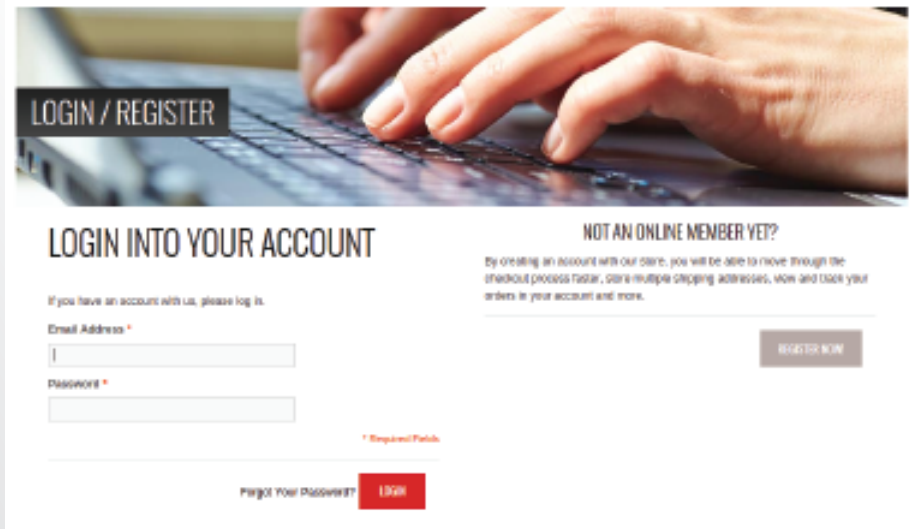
LOGIN / REGISTER

LOGIN INTO YOUR ACCOUNT

If you have an account with us, please log in.

Email Address *

Password *

* Required Fields

Forgot Your Password? LOGIN

NOT AN ONLINE MEMBER YET?

By creating an account with our store, you will be able to move through the checkout process faster, store multiple shipping addresses, view and track your orders in your account and more.

REGISTER NOW